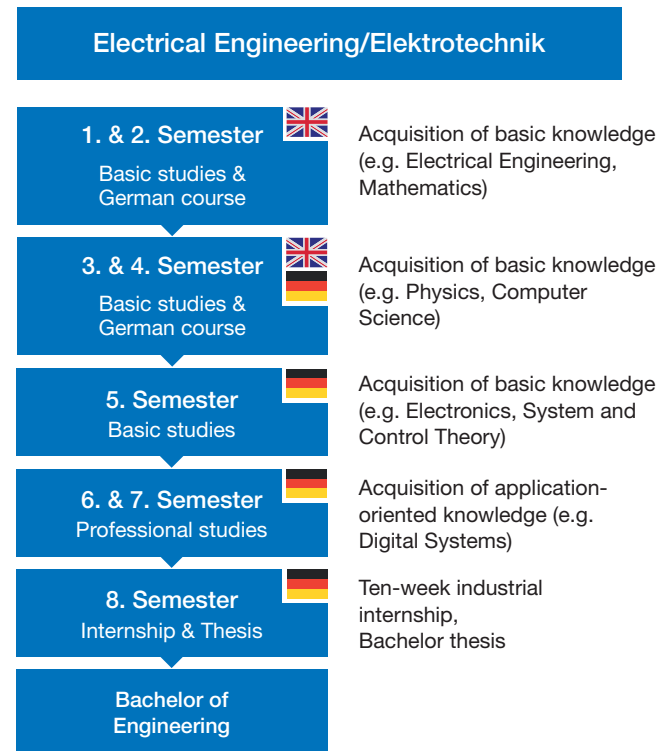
Electrical Engineering/Elektrotechnik

1. & 2. Semester
Basic studies & German course

Acquisition of basic knowledge (e.g. Electrical Engineering, Mathematics)

3. & 4. Semester
Basic studies & German course

Acquisition of basic knowledge (e.g. Physics, Computer Science)

5. Semester
Basic studies

Acquisition of basic knowledge (e.g. Electronics, System and Control Theory)

6. & 7. Semester
Professional studies

Acquisition of application-oriented knowledge (e.g. Digital Systems)

8. Semester
Internship & Thesis

Ten-week industrial internship, Bachelor thesis

Bachelor of Engineering